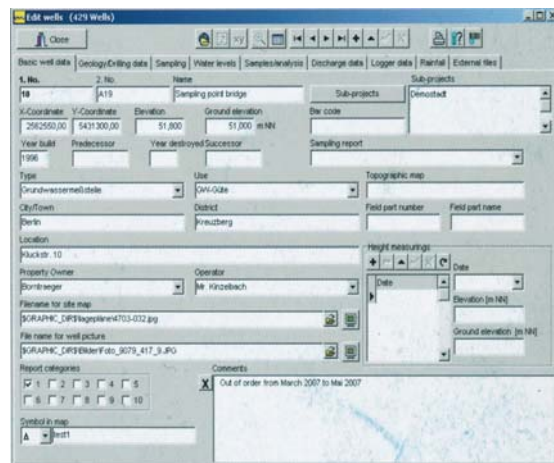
Edit wells (429 Wells)

Close

Basic well data | Geology/Drilling data | Sampling | Water levels | Samples/analysis | Discharge data | Logger data | Rainfall | External files

1. No.
10
2. No.
A19
Name
Sampling point bridge
Sub-projects
Sub-projects
Demostadt

X-Coordinate
2582550,00
Y-Coordinate
5431300,00
Elevation
51,800
Ground elevation
51,000 m NN
Bw code

Year build
1996
Predecessor
Year destroyed
Successor
Sampling report

Type
Grundwassermeßstelle
Use
GW-Güte
Topographic map

City/Town
Berlin
District
Kreuzberg
Field part number
Field part name

Location
Kluckstr. 10
Height measurings

Property Owner
Bornträeger
Operator
Mr. Kinzelbach
Date
Date

Elevation [m NN]

Filename for site map
$GRAPHIC_DIR$\lagepläne\4703-032.jpg

File name for well picture
$GRAPHIC_DIR$\Bilder\Foto_9079_417_9.JPG
Ground elevation [m NN]

Report categories
1 2 3 4 5
6 7 8 9 10
Comments
X
Out of order from March 2007 to Mai 2007

Symbol in map
A first1